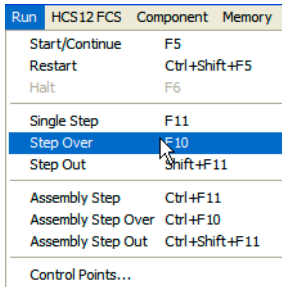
Run HCS12 FCS Component Memory

Start/Continue F5
Restart Ctrl+Shift+F5
Halt F6

Single Step F11
Step Over F10
Step Out Shift+F11

Assembly Step Ctrl+F11
Assembly Step Over Ctrl+F10
Assembly Step Out Ctrl+Shift+F11

Control Points...